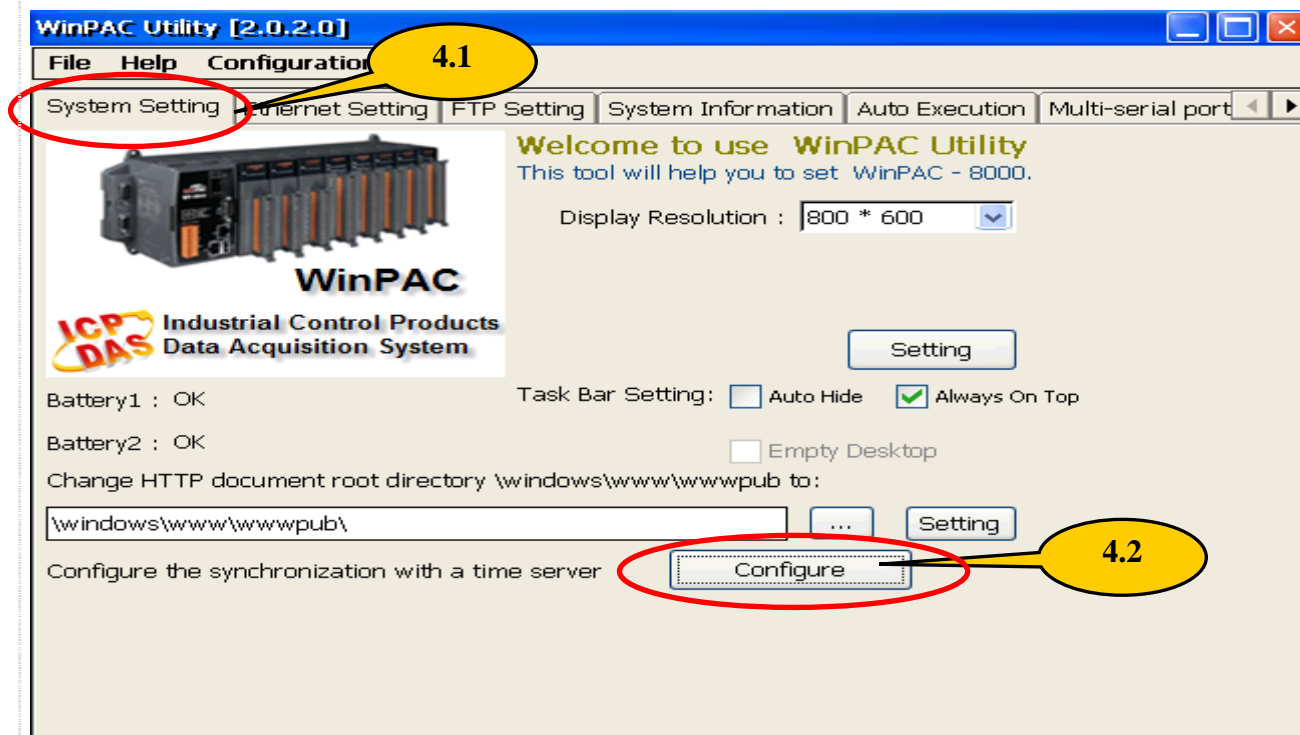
WinPAC Utility [2.0.2.0]

File Help Configuration

4.1

System Setting | Ethernet Setting | FTP Setting | System Information | Auto Execution | Multi-serial port

WinPAC

ICP DAS Industrial Control Products Data Acquisition System

Welcome to use WinPAC Utility
This tool will help you to set WinPAC - 8000.

Display Resolution : 800 * 600

Setting

Battery1 : OK

Task Bar Setting: Auto Hide Always On Top

Battery2 : OK

Empty Desktop

Change HTTP document root directory \windows\www\wwwpub to:

\windows\www\wwwpub\

...

Setting

Configure the synchronization with a time server

Configure

4.2